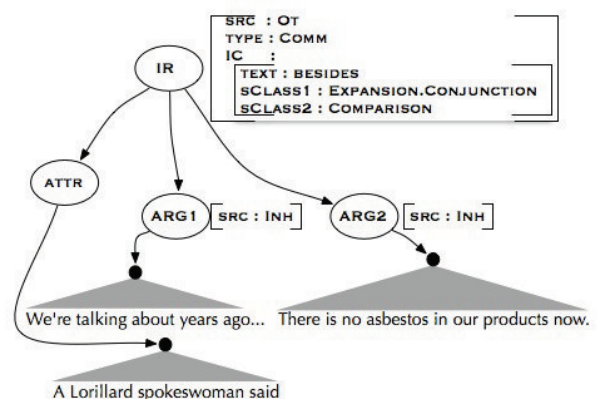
SRC : Ot
TYPE : Comm
IC :
TEXT : BESIDES
sCLASS1 : Expansion.Conjunction
sCLASS2 : Comparison

IR

ATTR

ARG1 SRC : Inh

ARG2 SRC : Inh

We're talking about years ago... There is no asbestos in our products now.

A Lorillard spokeswoman said